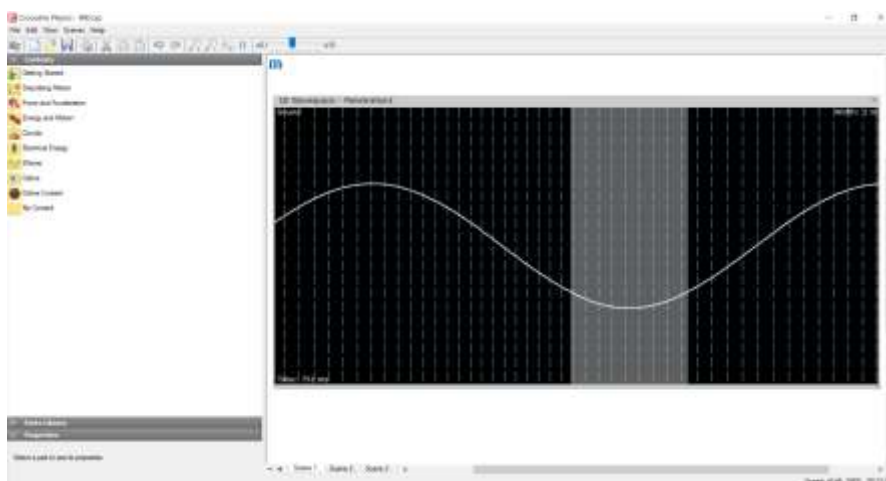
Crocodile Physics - [Mfcup]

File Edit View Scenes Help

Contents

Getting Started

Describing Motion

Force and Acceleration

Energy and Motion

Circuits

Electrical Energy

Waves

Optics

Online Content

My Content

Parts Library

Properties

Select a part to see its properties

1D Wavegraph - Parameters 1

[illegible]

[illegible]

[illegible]

Scene 1

Scene 2

Scene 3